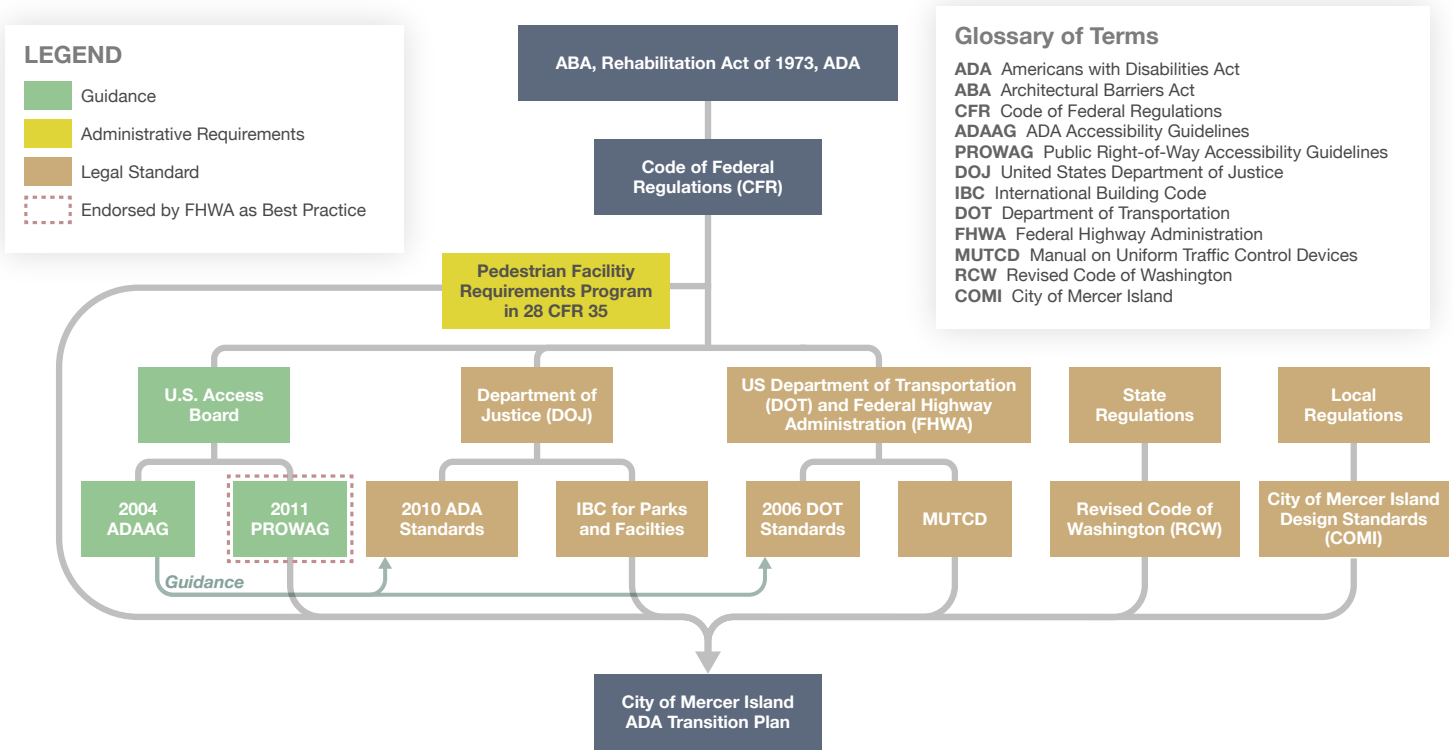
LEGEND

Guidance

Administrative Requirements

Legal Standard

Endorsed by FHWA as Best Practice

ABA, Rehabilitation Act of 1973, ADA

Code of Federal Regulations (CFR)

Pedestrian Facilitiy Requirements Program in 28 CFR 35

Glossary of Terms

ADA Americans with Disabilities Act
ABA Architectural Barriers Act
CFR Code of Federal Regulations
ADAAG ADA Accessibility Guidelines
PROWAG Public Right-of-Way Accessibility Guidelines
DOJ United States Department of Justice
IBC International Building Code
DOT Department of Transportation
FHWA Federal Highway Administration
MUTCD Manual on Uniform Traffic Control Devices
RCW Revised Code of Washington
COMI City of Mercer Island

U.S. Access Board

Department of Justice (DOJ)

US Department of Transportation (DOT) and Federal Highway Administration (FHWA)

State Regulations

Local Regulations

2004 ADAAG

2011 PROWAG

2010 ADA Standards

IBC for Parks and Facilties

2006 DOT Standards

MUTCD

Revised Code of Washington (RCW)

City of Mercer Island Design Standards (COMI)

Guidance

City of Mercer Island ADA Transition Plan